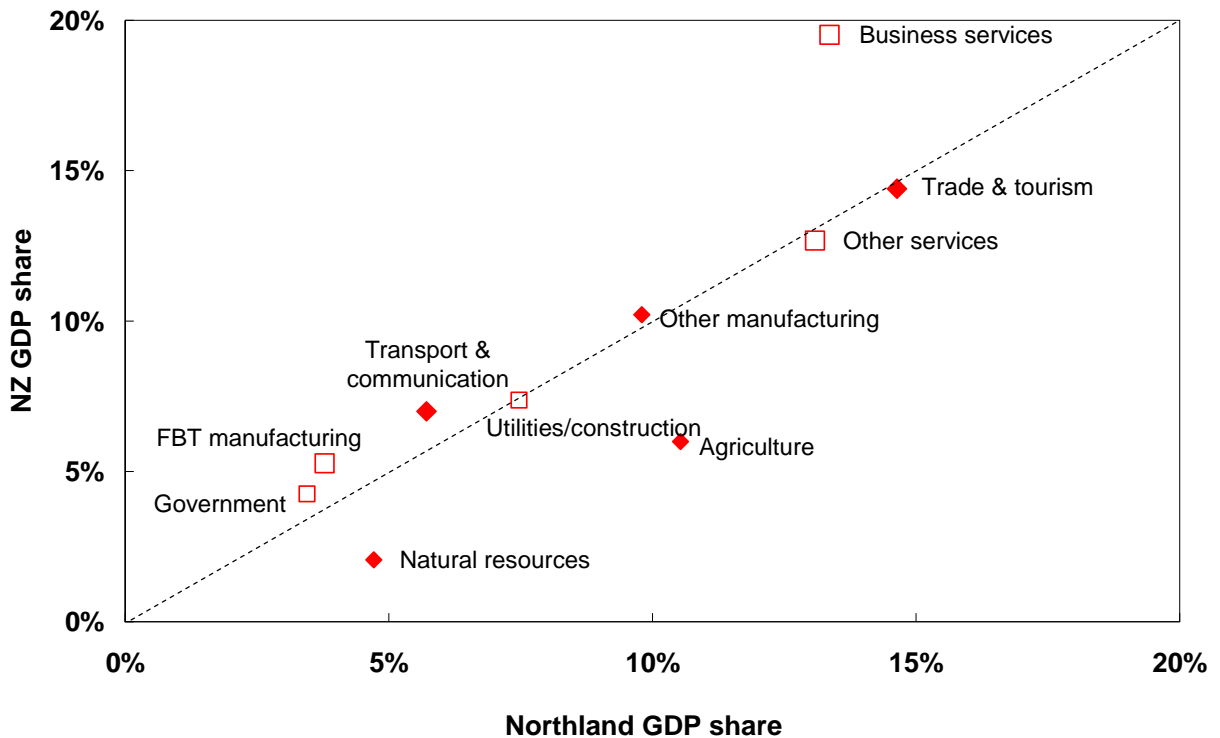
20%
15%
10%
5%
0%

NZ GDP share

Business services
Trade & tourism
Other services
Other manufacturing
Transport & communication
Utilities/construction
Agriculture
FBT manufacturing
Government
Natural resources

0%
5%
10%
15%
20%

Northland GDP share